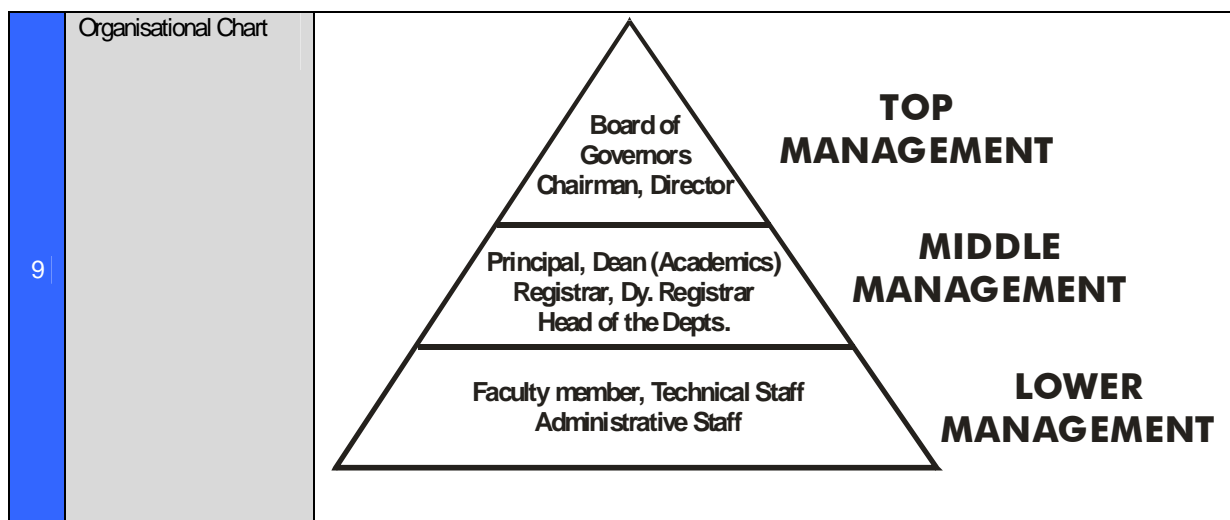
| 9 | Organisational Chart | Board of Governors Chairman, Director — TOP MANAGEMENT<br>Principal, Dean (Academics) Registrar, Dy. Registrar Head of the Depts. — MIDDLE MANAGEMENT<br>Faculty member, Technical Staff Administrative Staff — LOWER MANAGEMENT |
|---|---|---|